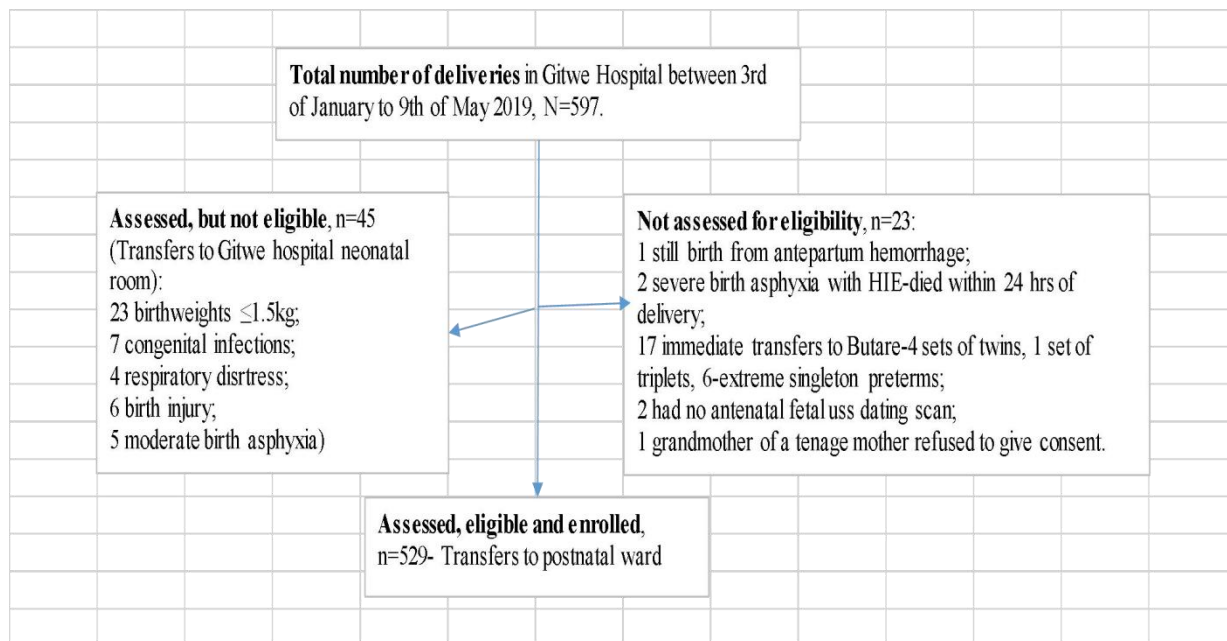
**Total number of deliveries** in Gitwe Hospital between 3rd of January to 9th of May 2019, N=597.

**Assessed, but not eligible**, n=45
(Transfers to Gitwe hospital neonatal room):
23 birthweights $\leq$1.5kg;
7 congenital infections;
4 respiratory disrtress;
6 birth injury;
5 moderate birth asphyxia)

**Not assessed for eligibility**, n=23:
1 still birth from antepartum hemorrhage;
2 severe birth asphyxia with HIE-died within 24 hrs of delivery;
17 immediate transfers to Butare-4 sets of twins, 1 set of triplets, 6-extreme singleton preterms;
2 had no antenatal fetal uss dating scan;
1 grandmother of a tenage mother refused to give consent.

**Assessed, eligible and enrolled**,
n=529- Transfers to postnatal ward